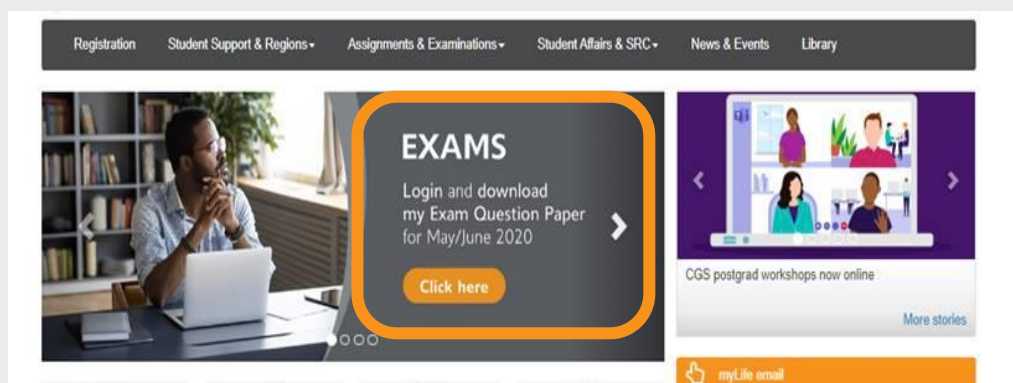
Registration Student Support & Regions Assignments & Examinations Student Affairs & SRC News & Events Library

EXAMS

Login and download my Exam Question Paper for May/June 2020

Click here

CGS postgrad workshops now online

More stories

myLife email